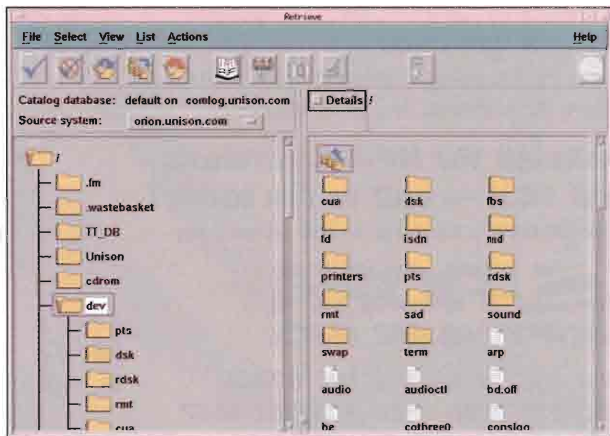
Retrieve

File Select View List Actions Help

Catalog database: default on comlog.unison.com

Source system: orion.unison.com

Details /

/
.fm
.wastebasket
TT_DB
Unison
cdrom
dev
pts
dsk
rdsk
rmt
cua

cua dsk fbs
fd isdn md
printers pts rdsk
rmt sad sound
swap term arp
audio audioctl bd.off
be cothree0 conslog